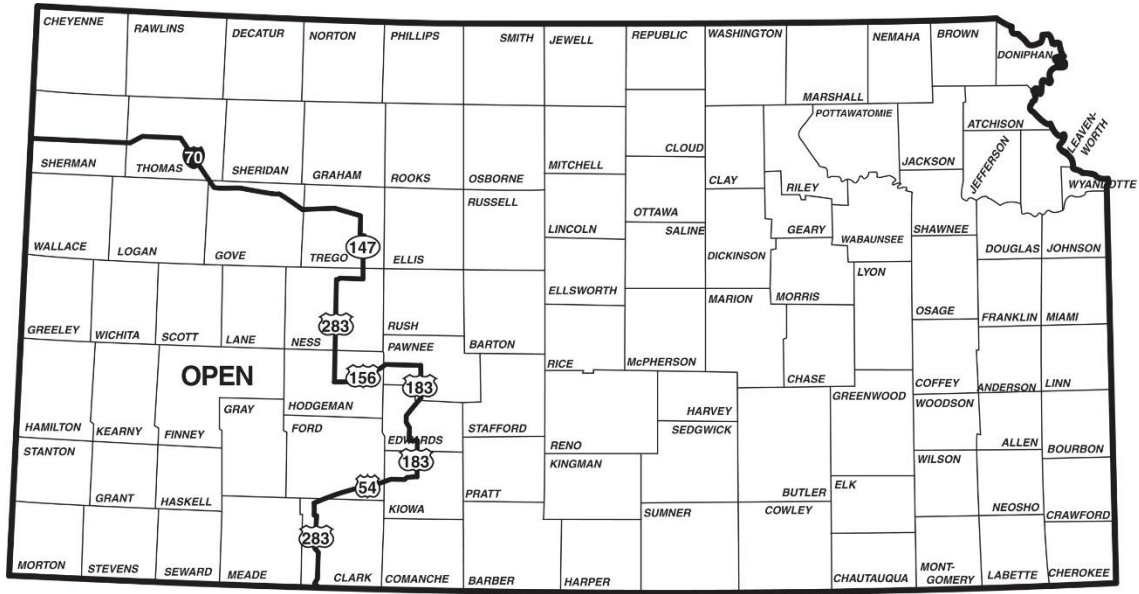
CHEYENNE RAWLINS DECATUR NORTON PHILLIPS SMITH JEWELL REPUBLIC WASHINGTON NEMAHA BROWN DONIPHAN

MARSHALL POTTAWATOMIE ATCHISON LEAVENWORTH

SHERMAN THOMAS 70 SHERIDAN GRAHAM ROOKS OSBORNE MITCHELL CLOUD CLAY RILEY JACKSON JEFFERSON WYANDOTTE

RUSSELL OTTAWA

WALLACE LOGAN GOVE 147 TREGO ELLIS LINCOLN SALINE GEARY WABAUNSEE SHAWNEE DOUGLAS JOHNSON

DICKINSON LYON

ELLSWORTH

283 MARION MORRIS

GREELEY WICHITA SCOTT LANE NESS RUSH OSAGE FRANKLIN MIAMI

PAWNEE BARTON

OPEN 156 183 RICE McPHERSON CHASE

COFFEY ANDERSON LINN

GRAY HODGEMAN GREENWOOD WOODSON

HARVEY

HAMILTON KEARNY FINNEY FORD EDWARDS STAFFORD SEDGWICK

STANTON RENO ALLEN BOURBON

183

KINGMAN WILSON

54

GRANT HASKELL PRATT BUTLER ELK

KIOWA SUMNER COWLEY NEOSHO CRAWFORD

283

MORTON STEVENS SEWARD MEADE CLARK COMANCHE BARBER HARPER CHAUTAUQUA MONTGOMERY LABETTE CHEROKEE